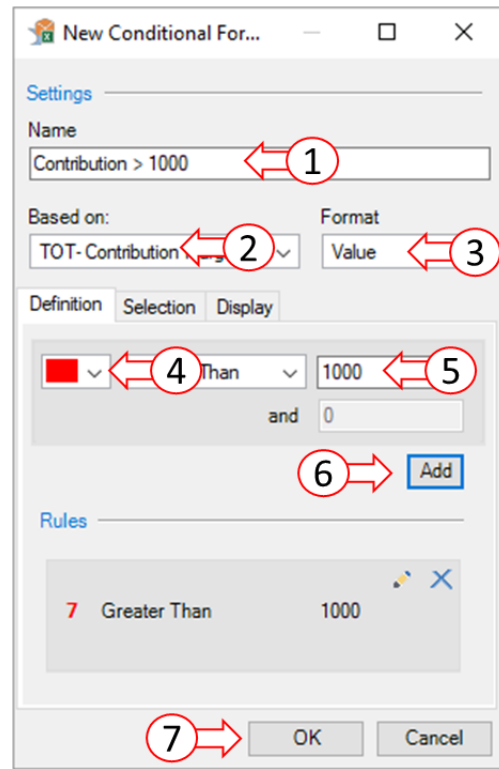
New Conditional For...

Settings

Name

Contribution > 1000

1

Based on:

TOT- Contribution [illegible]

2

Format

Value

3

Definition | Selection | Display

4

Than

1000

5

and

0

6

Add

Rules

7 Greater Than 1000

7

OK

Cancel